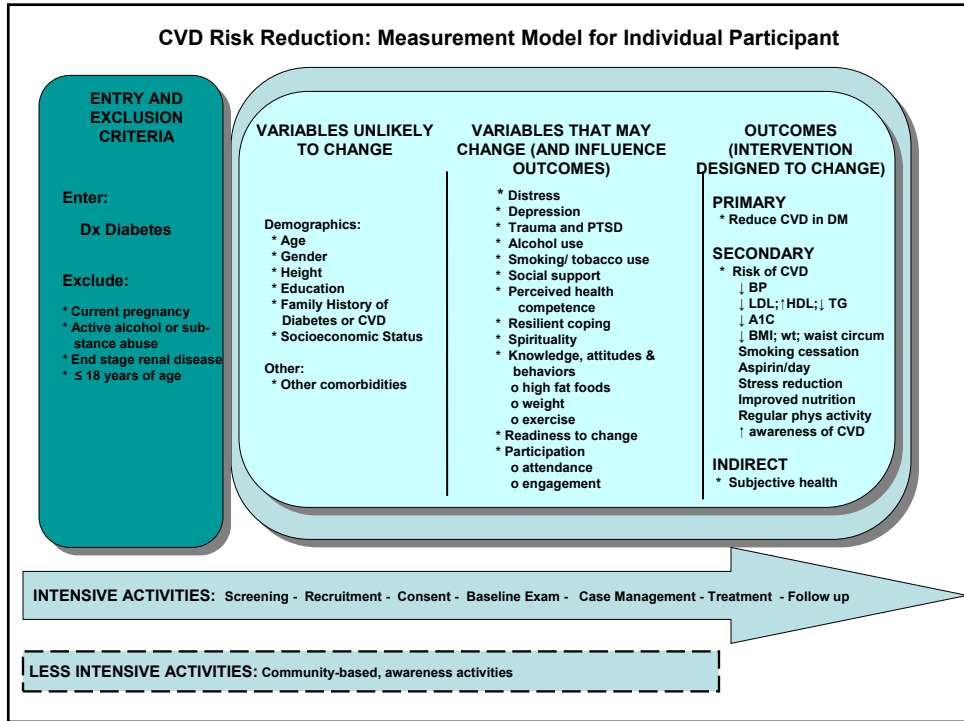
CVD Risk Reduction: Measurement Model for Individual Participant

ENTRY AND EXCLUSION CRITERIA

Enter:

Dx Diabetes

Exclude:

* Current pregnancy
* Active alcohol or substance abuse
* End stage renal disease
* ≤ 18 years of age

VARIABLES UNLIKELY TO CHANGE

Demographics:
* Age
* Gender
* Height
* Education
* Family History of Diabetes or CVD
* Socioeconomic Status

Other:
* Other comorbidities

VARIABLES THAT MAY CHANGE (AND INFLUENCE OUTCOMES)

* Distress
* Depression
* Trauma and PTSD
* Alcohol use
* Smoking/ tobacco use
* Social support
* Perceived health competence
* Resilient coping
* Spirituality
* Knowledge, attitudes & behaviors
o high fat foods
o weight
o exercise
* Readiness to change
* Participation
o attendance
o engagement

OUTCOMES (INTERVENTION DESIGNED TO CHANGE)

PRIMARY
* Reduce CVD in DM

SECONDARY
* Risk of CVD
↓ BP
↓ LDL;↑HDL;↓ TG
↓ A1C
↓ BMI; wt; waist circum
Smoking cessation
Aspirin/day
Stress reduction
Improved nutrition
Regular phys activity
↑ awareness of CVD

INDIRECT
* Subjective health

INTENSIVE ACTIVITIES: Screening - Recruitment - Consent - Baseline Exam - Case Management - Treatment - Follow up

LESS INTENSIVE ACTIVITIES: Community-based, awareness activities